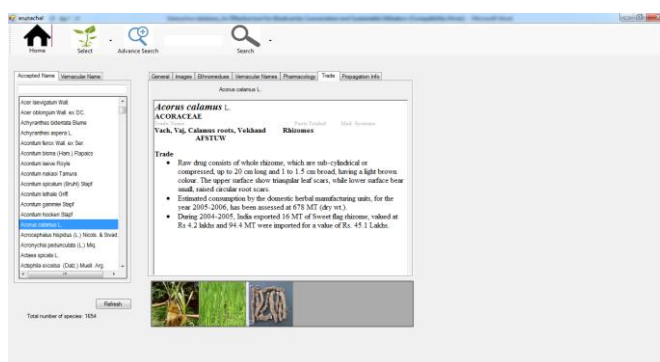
enunachel

Home
Select
Advance Search
Search

Accepted Name
Vernacular Name

Acer laevigatum Wall.
Acer oblongum Wall. ex DC.
Achyranthes bidentata Blume
Achyranthes aspera L.
Aconitum ferox Wall. ex Ser.
Aconitum bisma (Ham.) Rapaics
Aconitum laeve Royle
Aconitum nakaoi Tamura
Aconitum spicatum (Bruhl) Stapf
Aconitum lethale Griff.
Aconitum gammiei Stapf
Aconitum hookeri Stapf
Acorus calamus L.
Acrocephalus hispidus (L.) Nicols. & Sivad.
Acronychia pedunculata (L.) Miq.
Actaea spicata L.
Adiphila excelsa (Dalz.) Muell. Arg.

Refresh

Total number of species: 1654

General
Images
Ethnomedicine
Vernacular Names
Pharmacology
Trade
Propagation Info

Acorus calamus L.

*Acorus calamus* L.
ACORACEAE
Trade Name
Parts Traded
Med. Systems
Vach, Vaj, Calamus roots, Vekhand
Rhizomes
AFSTUW

Trade
• Raw drug consists of whole rhizome, which are sub-cylindrical or compressed, up to 20 cm long and 1 to 1.5 cm broad, having a light brown colour. The upper surface show triangular leaf scars, while lower surface bear small, raised circular root scars.
• Estimated consumption by the domestic herbal manufacturing units, for the year 2005-2006, has been assessed at 678 MT (dry wt.).
• During 2004-2005, India exported 16 MT of Sweet flag rhizome, valued at Rs 4.2 lakhs and 94.4 MT were imported for a value of Rs. 45.1 Lakhs.